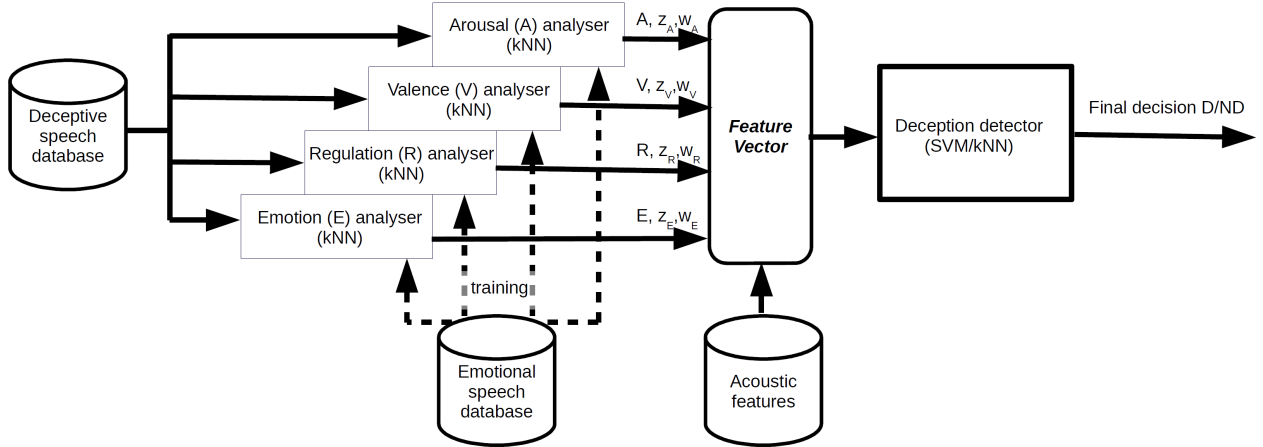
Deceptive speech database

Arousal (A) analyser (kNN)

Valence (V) analyser (kNN)

Regulation (R) analyser (kNN)

Emotion (E) analyser (kNN)

A, $z_A$,$w_A$

V, $z_V$,$w_V$

R, $z_R$,$w_R$

E, $z_E$,$w_E$

training

Emotional speech database

Feature Vector

Acoustic features

Deception detector (SVM/kNN)

Final decision D/ND